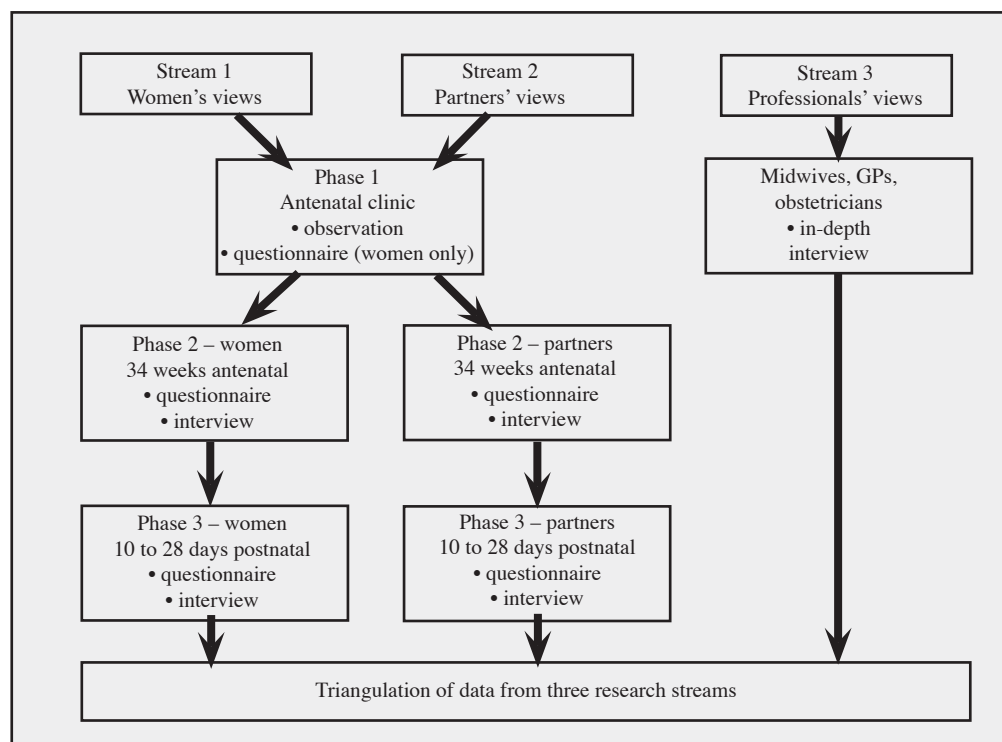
Stream 1
Women's views

Stream 2
Partners' views

Stream 3
Professionals' views

Phase 1
Antenatal clinic
• observation
• questionnaire (women only)

Midwives, GPs, obstetricians
• in-depth interview

Phase 2 – women
34 weeks antenatal
• questionnaire
• interview

Phase 2 – partners
34 weeks antenatal
• questionnaire
• interview

Phase 3 – women
10 to 28 days postnatal
• questionnaire
• interview

Phase 3 – partners
10 to 28 days postnatal
• questionnaire
• interview

Triangulation of data from three research streams